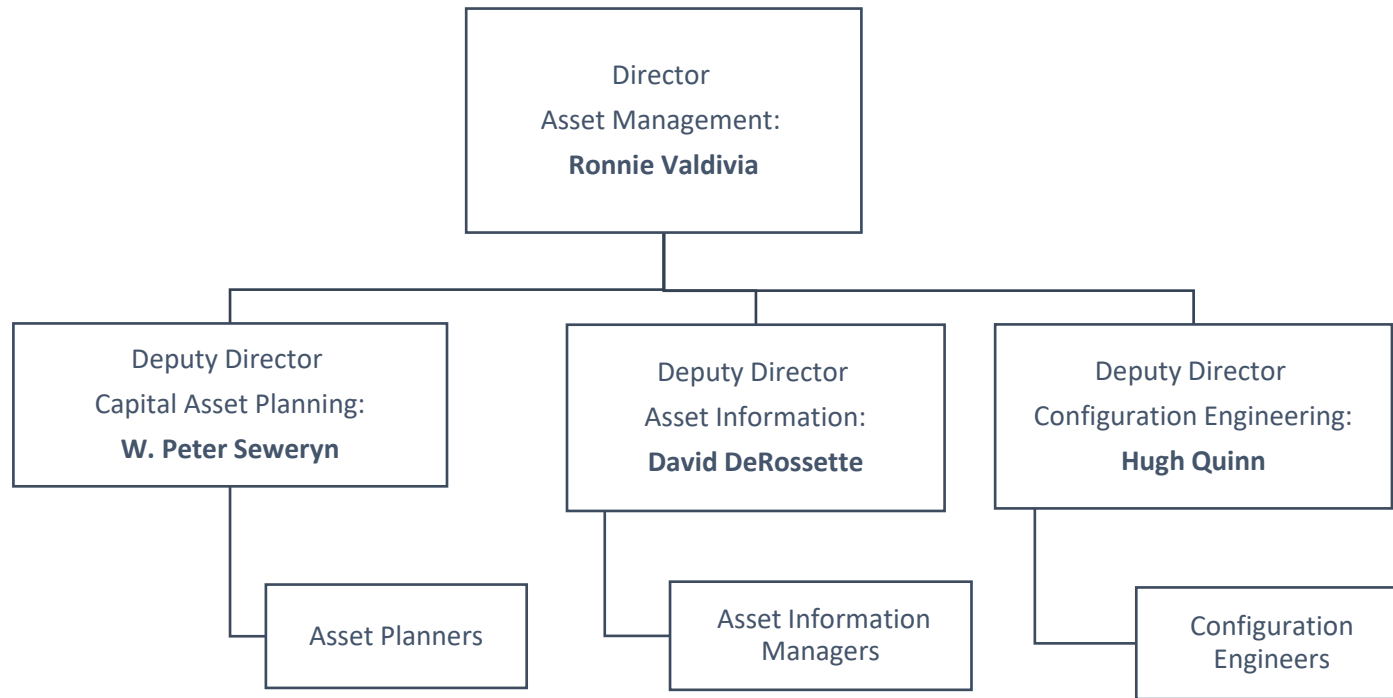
Director
Asset Management:
**Ronnie Valdivia**

Deputy Director
Capital Asset Planning:
**W. Peter Seweryn**

Asset Planners

Deputy Director
Asset Information:
**David DeRossette**

Asset Information Managers

Deputy Director
Configuration Engineering:
**Hugh Quinn**

Configuration Engineers